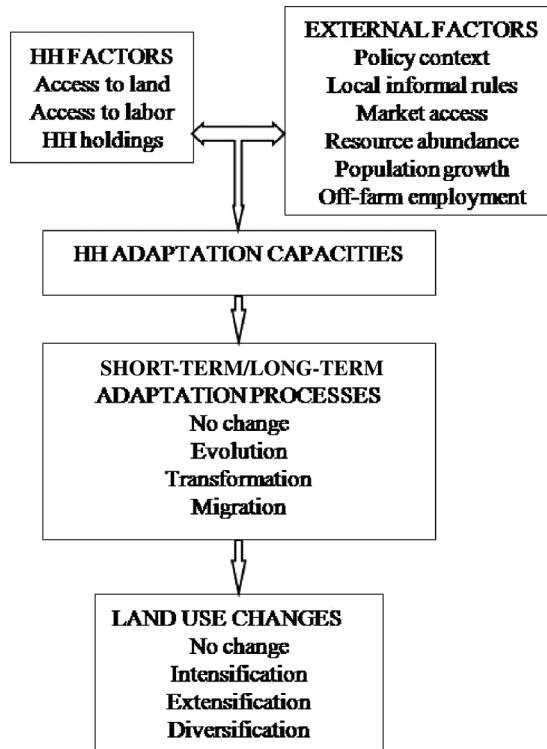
HH FACTORS
Access to land
Access to labor
HH holdings

EXTERNAL FACTORS
Policy context
Local informal rules
Market access
Resource abundance
Population growth
Off-farm employment

HH ADAPTATION CAPACITIES

SHORT-TERM/LONG-TERM
ADAPTATION PROCESSES
No change
Evolution
Transformation
Migration

LAND USE CHANGES
No change
Intensification
Extensification
Diversification